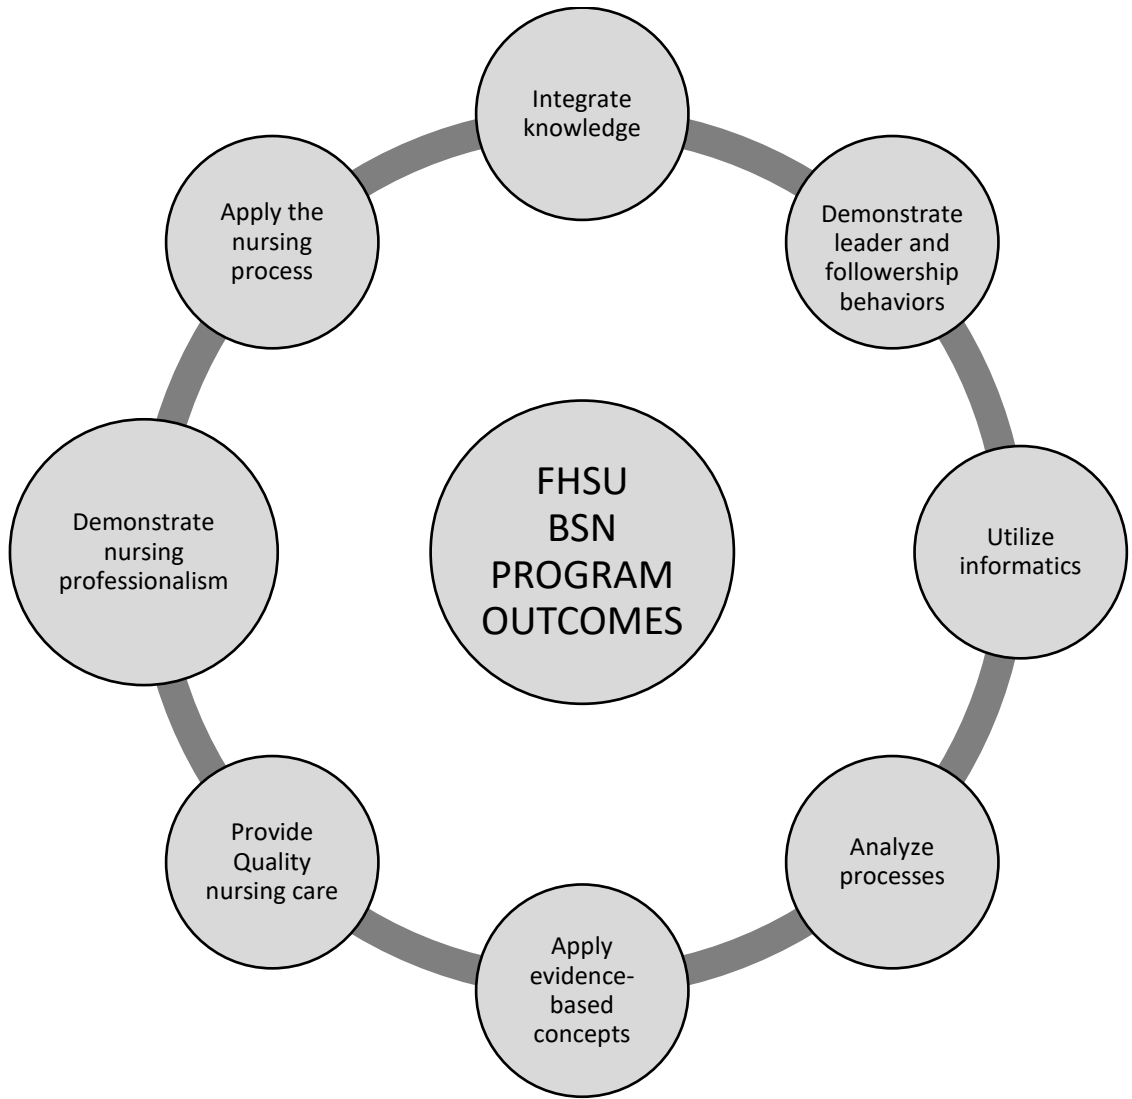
FHSU BSN PROGRAM OUTCOMES

Integrate knowledge

Demonstrate leader and followership behaviors

Utilize informatics

Analyze processes

Apply evidence-based concepts

Provide Quality nursing care

Demonstrate nursing professionalism

Apply the nursing process